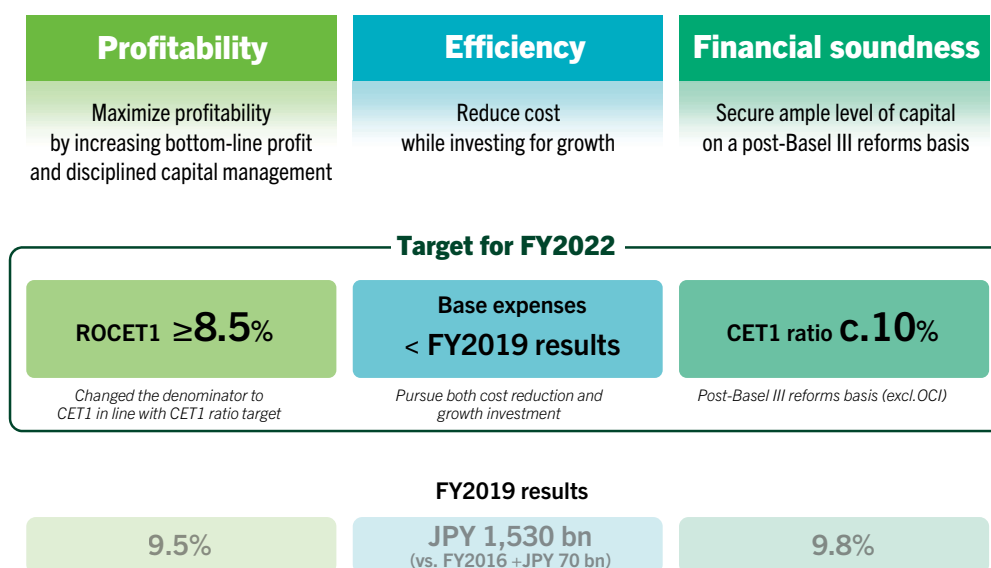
Profitability

Maximize profitability by increasing bottom-line profit and disciplined capital management

Efficiency

Reduce cost while investing for growth

Financial soundness

Secure ample level of capital on a post-Basel III reforms basis

Target for FY2022

ROCET1 $\geq$8.5%

Changed the denominator to CET1 in line with CET1 ratio target

Base expenses < FY2019 results

Pursue both cost reduction and growth investment

CET1 ratio c.10%

Post-Basel III reforms basis (excl.OCI)

FY2019 results

9.5%

JPY 1,530 bn (vs. FY2016 +JPY 70 bn)

9.8%